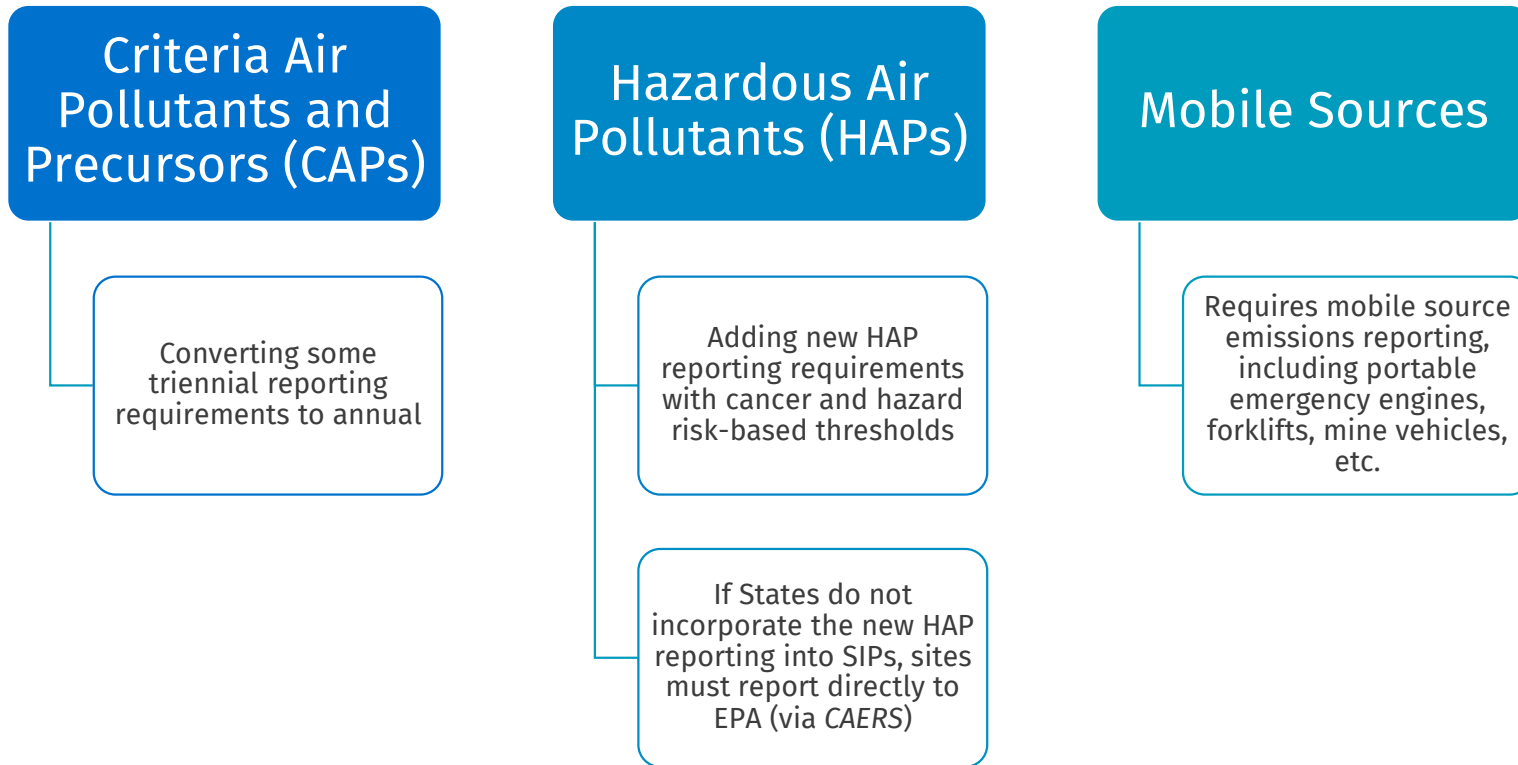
Criteria Air Pollutants and Precursors (CAPs)

Converting some triennial reporting requirements to annual

Hazardous Air Pollutants (HAPs)

Adding new HAP reporting requirements with cancer and hazard risk-based thresholds

If States do not incorporate the new HAP reporting into SIPs, sites must report directly to EPA (via *CAERS*)

Mobile Sources

Requires mobile source emissions reporting, including portable emergency engines, forklifts, mine vehicles, etc.